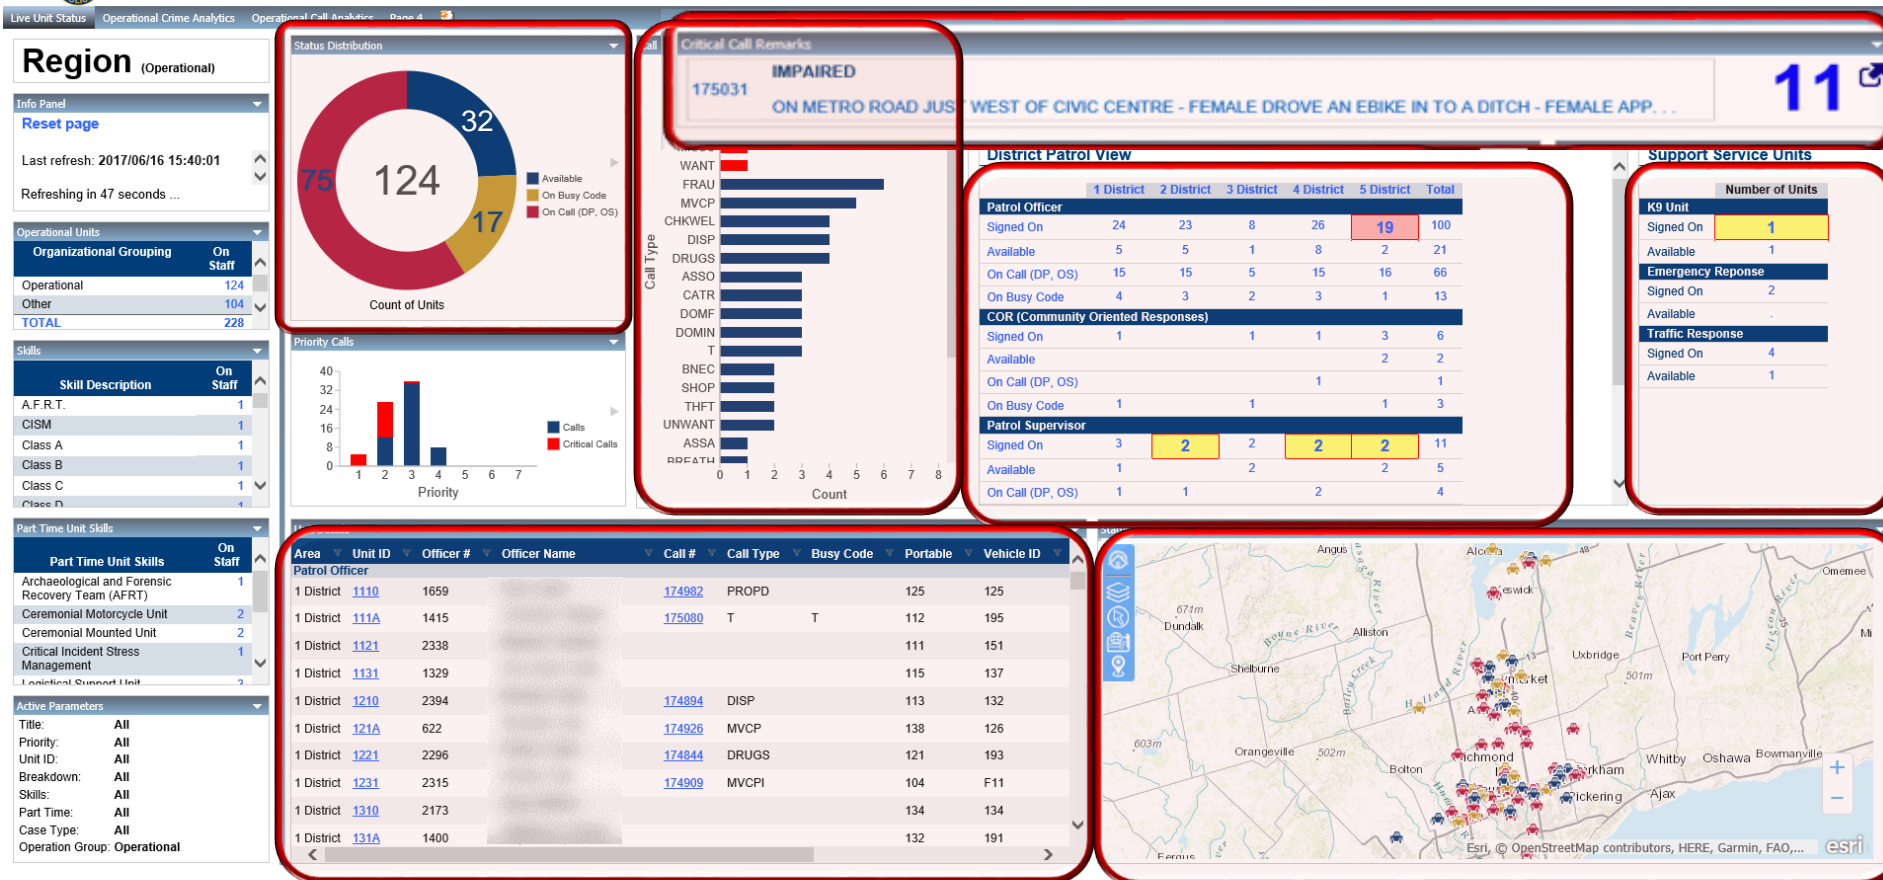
Live Unit Status Operational Crime Analytics Operational Call Analytics Page 4

Region (Operational)

Info Panel
Reset page

Last refresh: 2017/06/16 15:40:01

Refreshing in 47 seconds ...

Operational Units

| Organizational Grouping | On Staff |
|---|---|
| Operational | 124 |
| Other | 104 |
| TOTAL | 228 |

Skills

| Skill Description | On Staff |
|---|---|
| A.F.R.T. | 1 |
| CISM | 1 |
| Class A | 1 |
| Class B | 1 |
| Class C | 1 |

Part Time Unit Skills

| Part Time Unit Skills | On Staff |
|---|---|
| Archaeological and Forensic Recovery Team (AFRT) | 1 |
| Ceremonial Motorcycle Unit | 2 |
| Ceremonial Mounted Unit | 2 |
| Critical Incident Stress Management | 1 |

Active Parameters
Title: All
Priority: All
Unit ID: All
Breakdown: All
Skills: All
Part Time: All
Case Type: All
Operation Group: Operational

Status Distribution
32
75
124
17
Available
On Busy Code
On Call (DP, OS)
Count of Units

Priority Calls
40 32 24 16 8 0
1 2 3 4 5 6 7
Priority
Calls
Critical Calls

Critical Call Remarks
175031 IMPAIRED
ON METRO ROAD JUST WEST OF CIVIC CENTRE - FEMALE DROVE AN EBIKE IN TO A DITCH - FEMALE APP. . .

11

WANT FRAU MVCP CHKWEL DISP DRUGS ASSO CATR DOMF DOMIN T BNEC SHOP THFT UNWANT ASSA
Call Type
0 1 2 3 4 5 6 7 8
Count

District Patrol View

| | 1 District | 2 District | 3 District | 4 District | 5 District | Total |
|---|---|---|---|---|---|---|
| Patrol Officer | | | | | | |
| Signed On | 24 | 23 | 8 | 26 | 19 | 100 |
| Available | 5 | 5 | 1 | 8 | 2 | 21 |
| On Call (DP, OS) | 15 | 15 | 5 | 15 | 16 | 66 |
| On Busy Code | 4 | 3 | 2 | 3 | 1 | 13 |
| COR (Community Oriented Responses) | | | | | | |
| Signed On | 1 | | 1 | 1 | 3 | 6 |
| Available | | | | | 2 | 2 |
| On Call (DP, OS) | | | | 1 | | 1 |
| On Busy Code | 1 | | 1 | | 1 | 3 |
| Patrol Supervisor | | | | | | |
| Signed On | 3 | 2 | 2 | 2 | 2 | 11 |
| Available | 1 | | 2 | | 2 | 5 |
| On Call (DP, OS) | 1 | 1 | | 2 | | 4 |

Support Service Units

| | Number of Units |
|---|---|
| K9 Unit | |
| Signed On | 1 |
| Available | 1 |
| Emergency Reponse | |
| Signed On | 2 |
| Available | |
| Traffic Response | |
| Signed On | 4 |
| Available | 1 |

| Area | Unit ID | Officer # | Officer Name | Call # | Call Type | Busy Code | Portable | Vehicle ID |
|---|---|---|---|---|---|---|---|---|
| Patrol Officer | | | | | | | | |
| 1 District | 1110 | 1659 | | 174982 | PROPD | | 125 | 125 |
| 1 District | 111A | 1415 | | 175080 | T | T | 112 | 195 |
| 1 District | 1121 | 2338 | | | | | 111 | 151 |
| 1 District | 1131 | 1329 | | | | | 115 | 137 |
| 1 District | 1210 | 2394 | | 174894 | DISP | | 113 | 132 |
| 1 District | 121A | 622 | | 174926 | MVCP | | 138 | 126 |
| 1 District | 1221 | 2296 | | 174844 | DRUGS | | 121 | 193 |
| 1 District | 1231 | 2315 | | 174909 | MVCPI | | 104 | F11 |
| 1 District | 1310 | 2173 | | | | | 134 | 134 |
| 1 District | 131A | 1400 | | | | | 132 | 191 |

Angus Alcona Omemee Keswick 671m Dundalk Boyne River Alliston Uxbridge Port Perry Shelburne Newmarket 501m 603m Orangeville 502m Richmond Bolton Markham Whitby Oshawa Bowmanville Pickering Ajax Fergus Esri, © OpenStreetMap contributors, HERE, Garmin, FAO,... esri